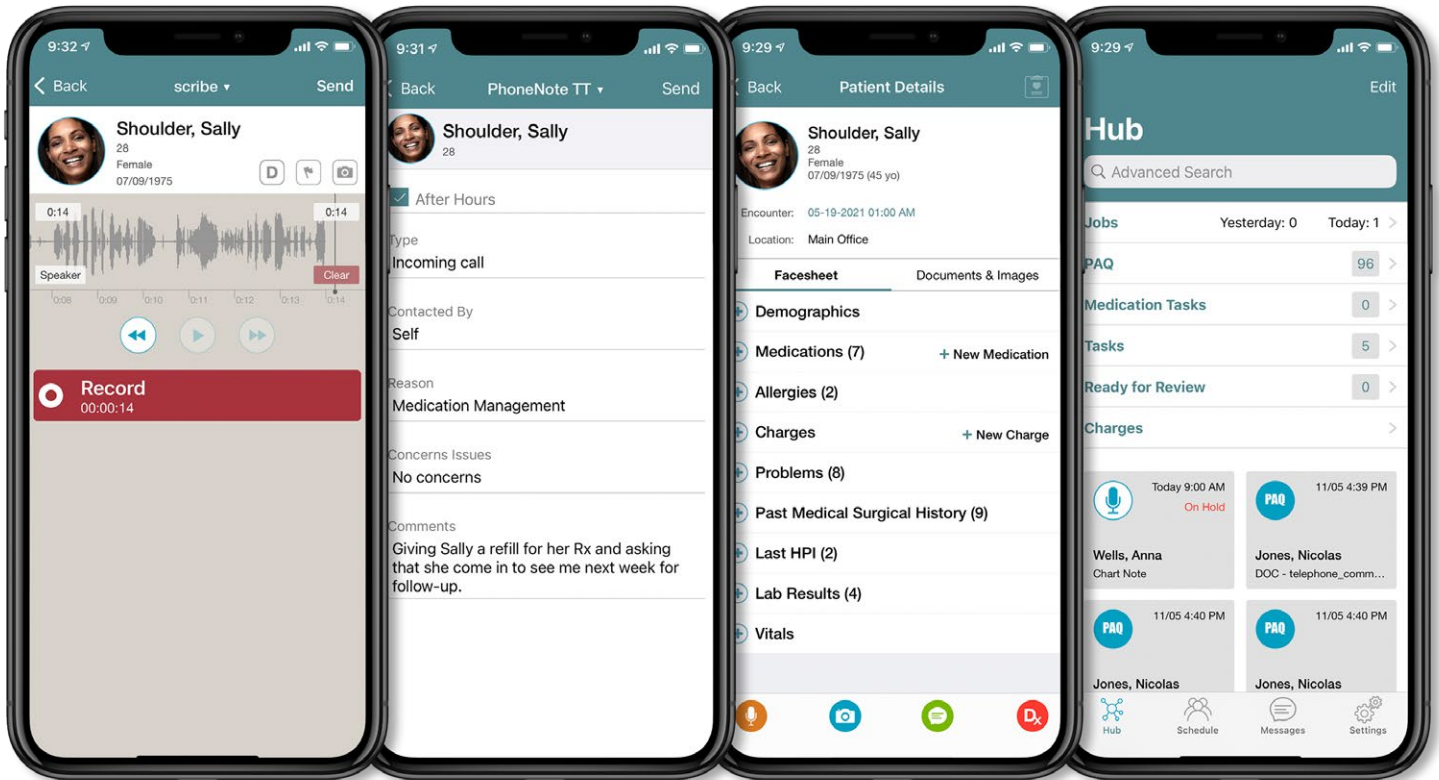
9:32

Back scribe ▾ Send

Shoulder, Sally
28
Female
07/09/1975

D

0:14 0:14

Speaker Clear

0:08 0:09 0:10 0:11 0:12 0:13 0:14

Record
00:00:14

9:31

Back PhoneNote TT ▾ Send

Shoulder, Sally
28

After Hours

Type
Incoming call

Contacted By
Self

Reason
Medication Management

Concerns Issues
No concerns

Comments
Giving Sally a refill for her Rx and asking that she come in to see me next week for follow-up.

9:29

Back Patient Details

Shoulder, Sally
28
Female
07/09/1975 (45 yo)

Encounter: 05-19-2021 01:00 AM
Location: Main Office

Facesheet Documents & Images

Demographics
Medications (7) + New Medication
Allergies (2)
Charges + New Charge
Problems (8)
Past Medical Surgical History (9)
Last HPI (2)
Lab Results (4)
Vitals

Dx

9:29

Edit

Hub

Advanced Search

Jobs Yesterday: 0 Today: 1
PAQ 96
Medication Tasks 0
Tasks 5
Ready for Review 0
Charges

Today 9:00 AM
On Hold
Wells, Anna
Chart Note

PAQ 11/05 4:39 PM
Jones, Nicolas
DOC - telephone_comm...

PAQ 11/05 4:40 PM
Jones, Nicolas

PAQ 11/05 4:40 PM
Jones, Nicolas

Hub Schedule Messages Settings